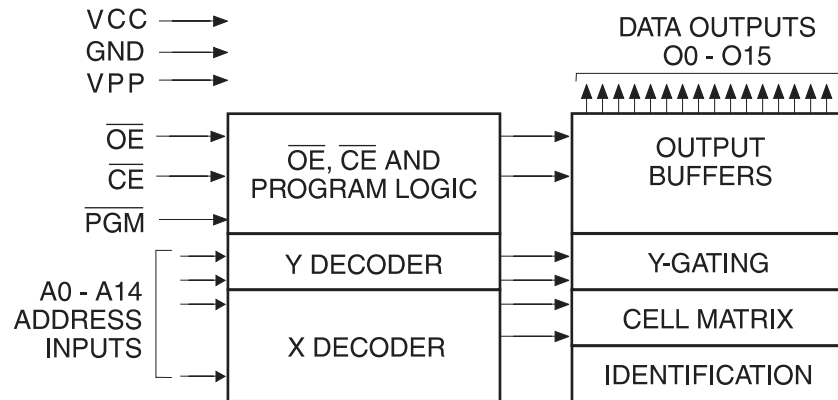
VCC
GND
VPP

DATA OUTPUTS
O0 - O15

$\overline{OE}$
$\overline{CE}$
$\overline{PGM}$

$\overline{OE}$, $\overline{CE}$ AND
PROGRAM LOGIC

OUTPUT
BUFFERS

Y DECODER

Y-GATING

A0 - A14
ADDRESS
INPUTS

X DECODER

CELL MATRIX

IDENTIFICATION